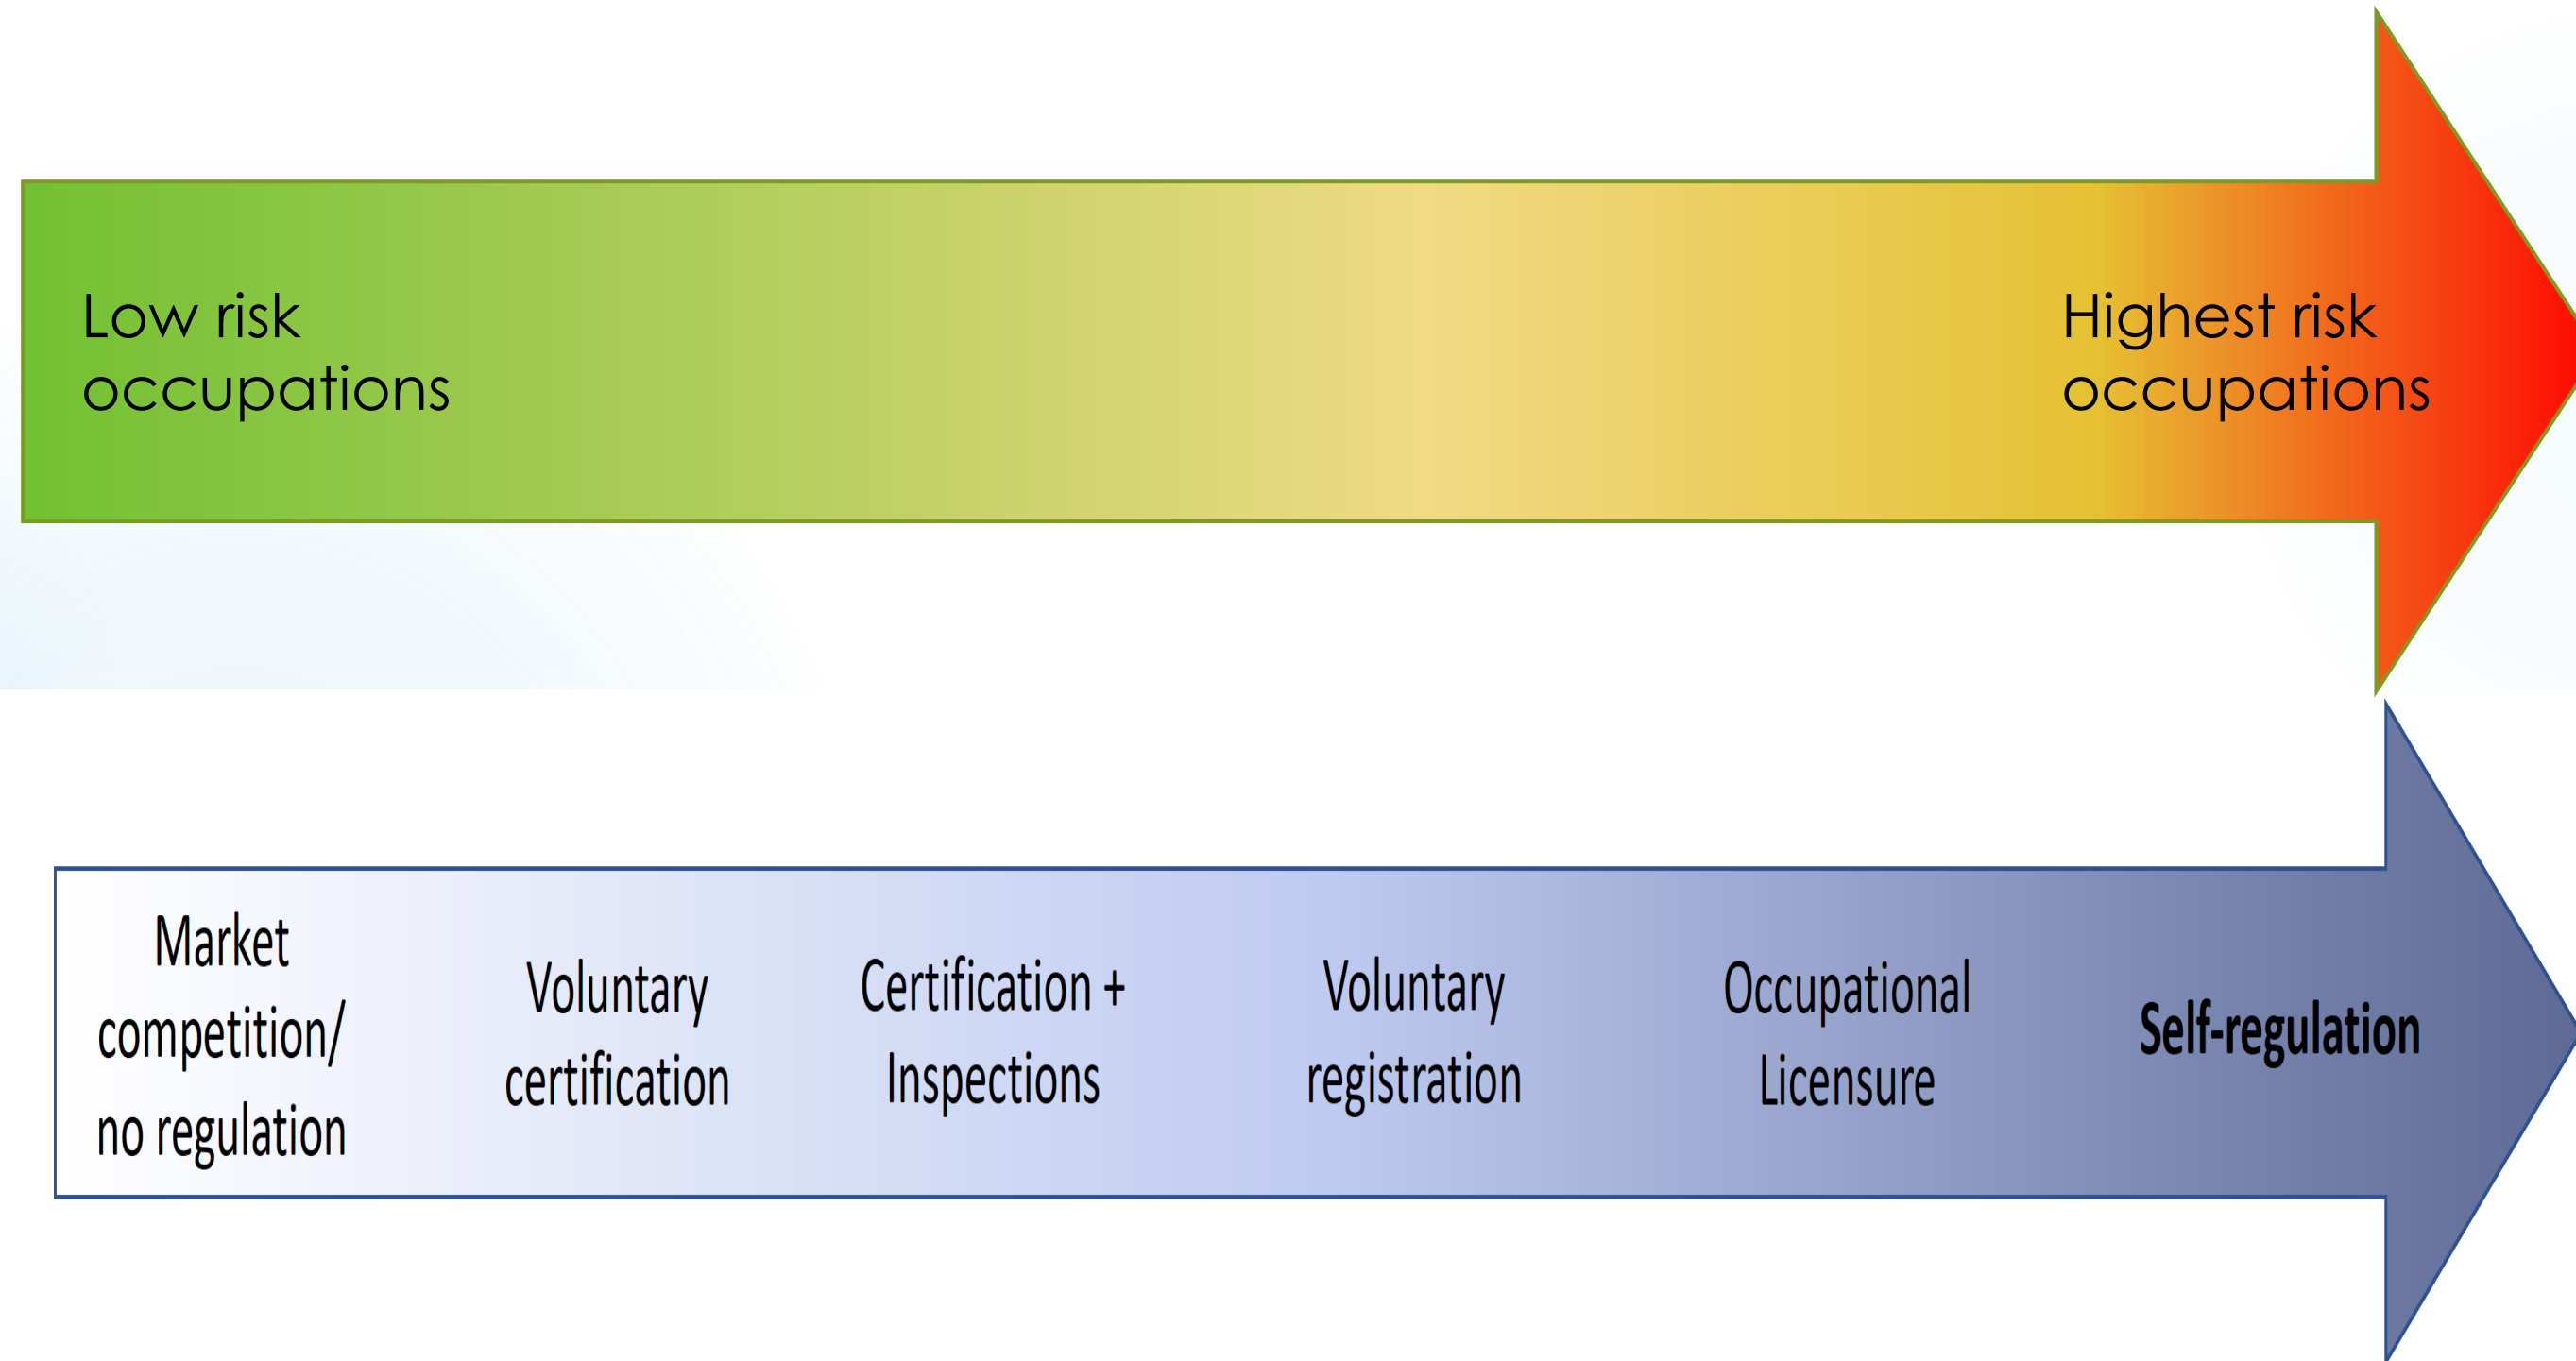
Low risk occupations

Highest risk occupations

Market competition/ no regulation

Voluntary certification

Certification + Inspections

Voluntary registration

Occupational Licensure

Self-regulation